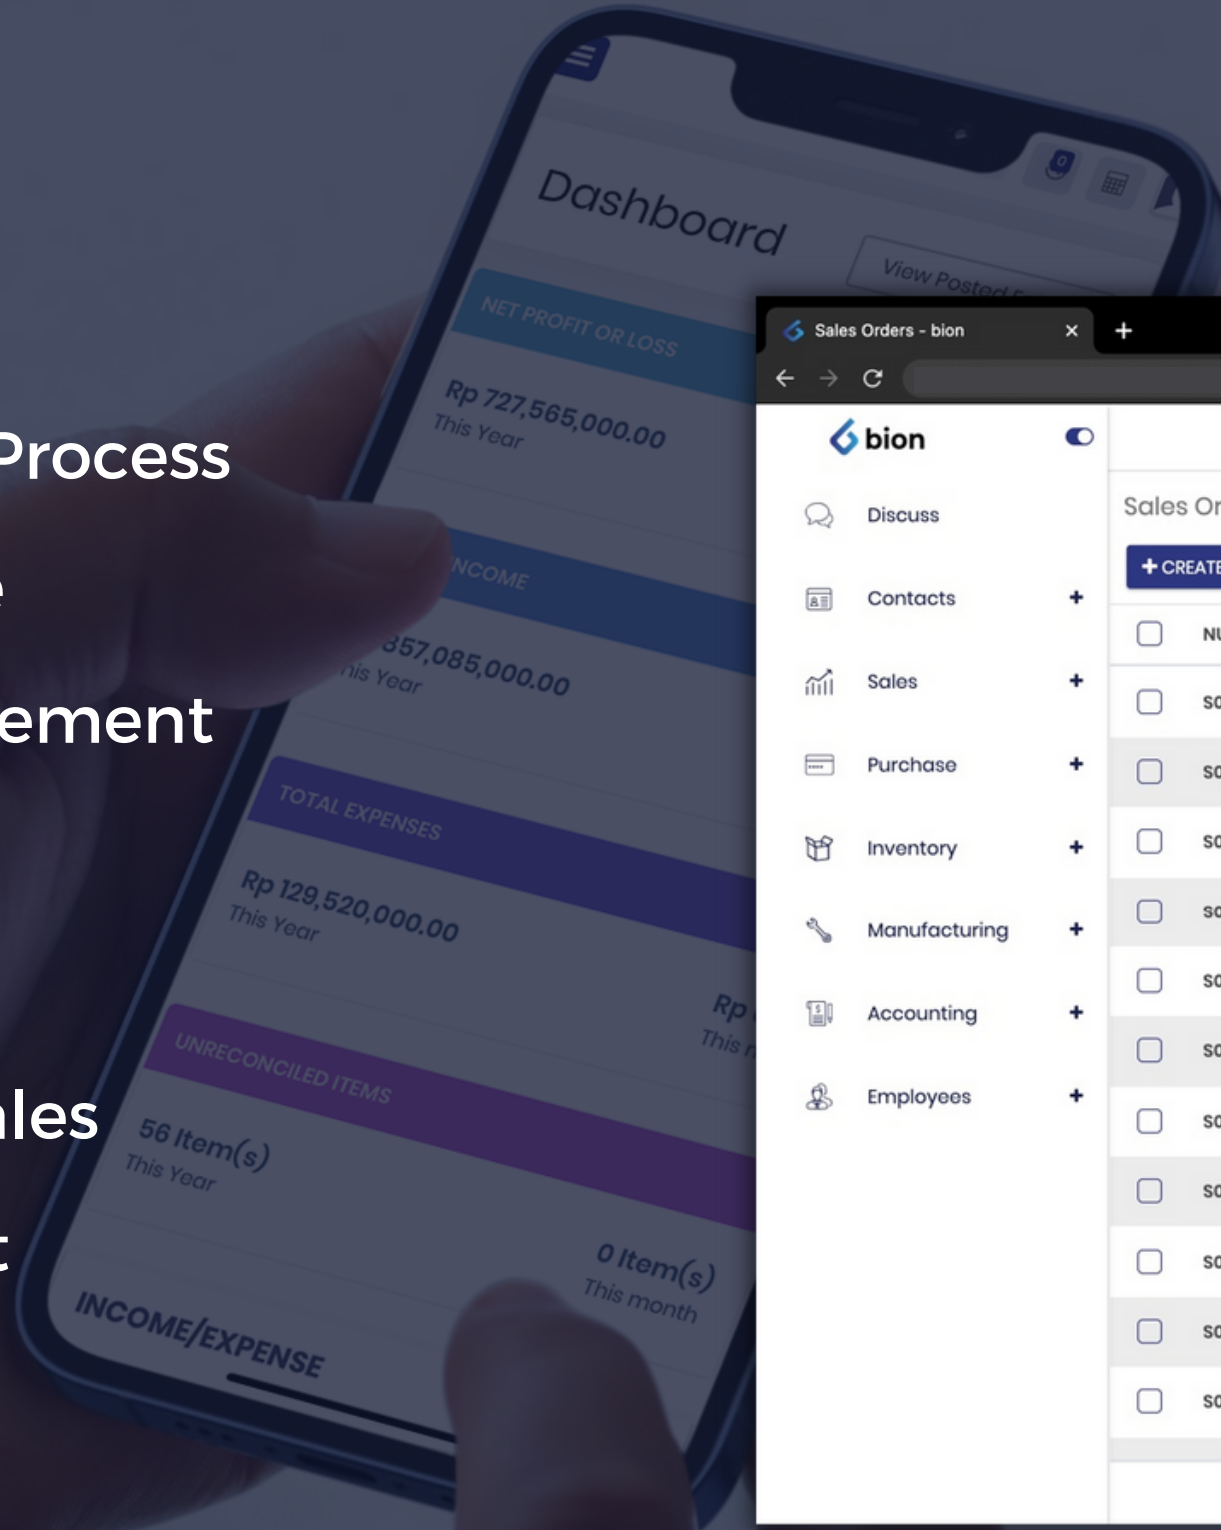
Process
e
ement
ales
t

Dashboard
0
View Posted
NET PROFIT OR LOSS
Rp 727,565,000.00
This Year
NCOME
357,085,000.00
his Year
TOTAL EXPENSES
Rp 129,520,000.00
This Year
Rp
This
UNRECONCILED ITEMS
56 Item(s)
This Year
0 Item(s)
This month
INCOME/EXPENSE

Sales Orders - bion
×
+
bion
Discuss
Contacts +
Sales +
Purchase +
Inventory +
Manufacturing +
Accounting +
Employees +
Sales Or
+ CREATE
NU
SO
SO
SO
SO
SO
SO
SO
SO
SO
SO